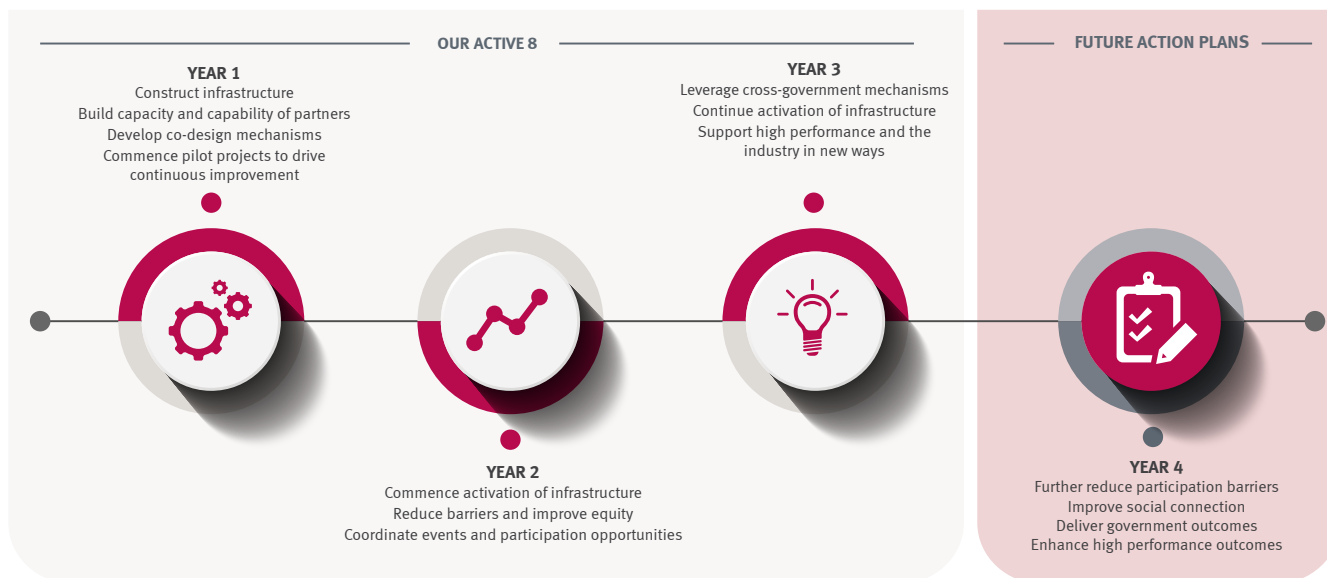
OUR ACTIVE 8

FUTURE ACTION PLANS

YEAR 1
Construct infrastructure
Build capacity and capability of partners
Develop co-design mechanisms
Commence pilot projects to drive continuous improvement

YEAR 3
Leverage cross-government mechanisms
Continue activation of infrastructure
Support high performance and the industry in new ways

YEAR 2
Commence activation of infrastructure
Reduce barriers and improve equity
Coordinate events and participation opportunities

YEAR 4
Further reduce participation barriers
Improve social connection
Deliver government outcomes
Enhance high performance outcomes